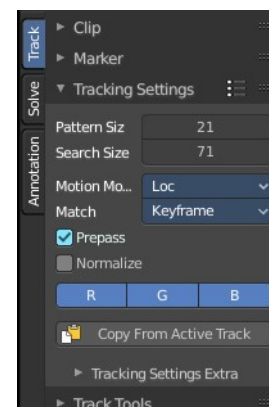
Track
Solve
Annotation

▸ Clip
▸ Marker
▾ Tracking Settings

Pattern Siz 21
Search Size 71
Motion Mo... Loc
Match Keyframe
Prepass
Normalize
R G B
Copy From Active Track
▸ Tracking Settings Extra
▸ Track Tools